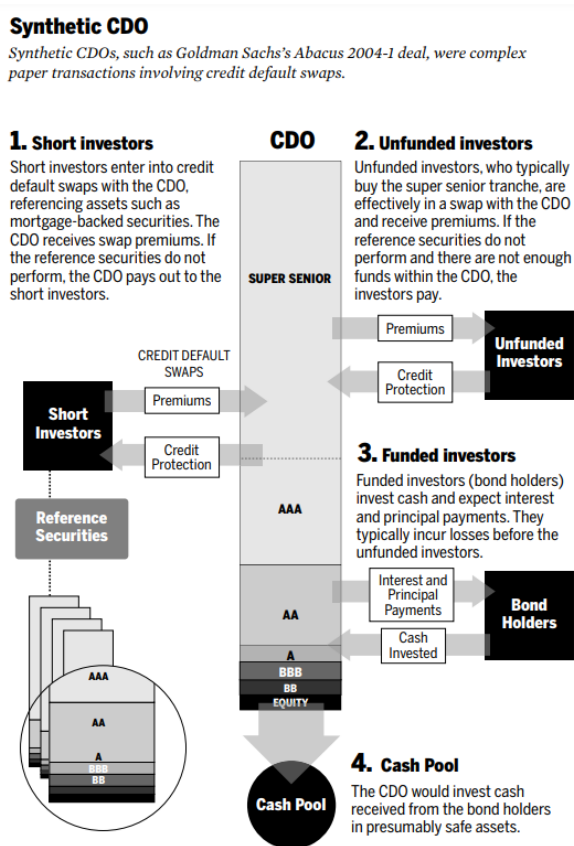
Synthetic CDO

Synthetic CDOs, such as Goldman Sachs's Abacus 2004-1 deal, were complex paper transactions involving credit default swaps.

1. Short investors

Short investors enter into credit default swaps with the CDO, referencing assets such as mortgage-backed securities. The CDO receives swap premiums. If the reference securities do not perform, the CDO pays out to the short investors.

CDO

2. Unfunded investors

Unfunded investors, who typically buy the super senior tranche, are effectively in a swap with the CDO and receive premiums. If the reference securities do not perform and there are not enough funds within the CDO, the investors pay.

SUPER SENIOR

Premiums

Unfunded Investors

Credit Protection

CREDIT DEFAULT SWAPS

Short Investors

Premiums

Credit Protection

3. Funded investors

Funded investors (bond holders) invest cash and expect interest and principal payments. They typically incur losses before the unfunded investors.

Reference Securities

AAA

Interest and Principal Payments

AA

Bond Holders

Cash Invested

A

BBB

BB

EQUITY

AAA

AA

A

BBB

BB

4. Cash Pool

Cash Pool

The CDO would invest cash received from the bond holders in presumably safe assets.